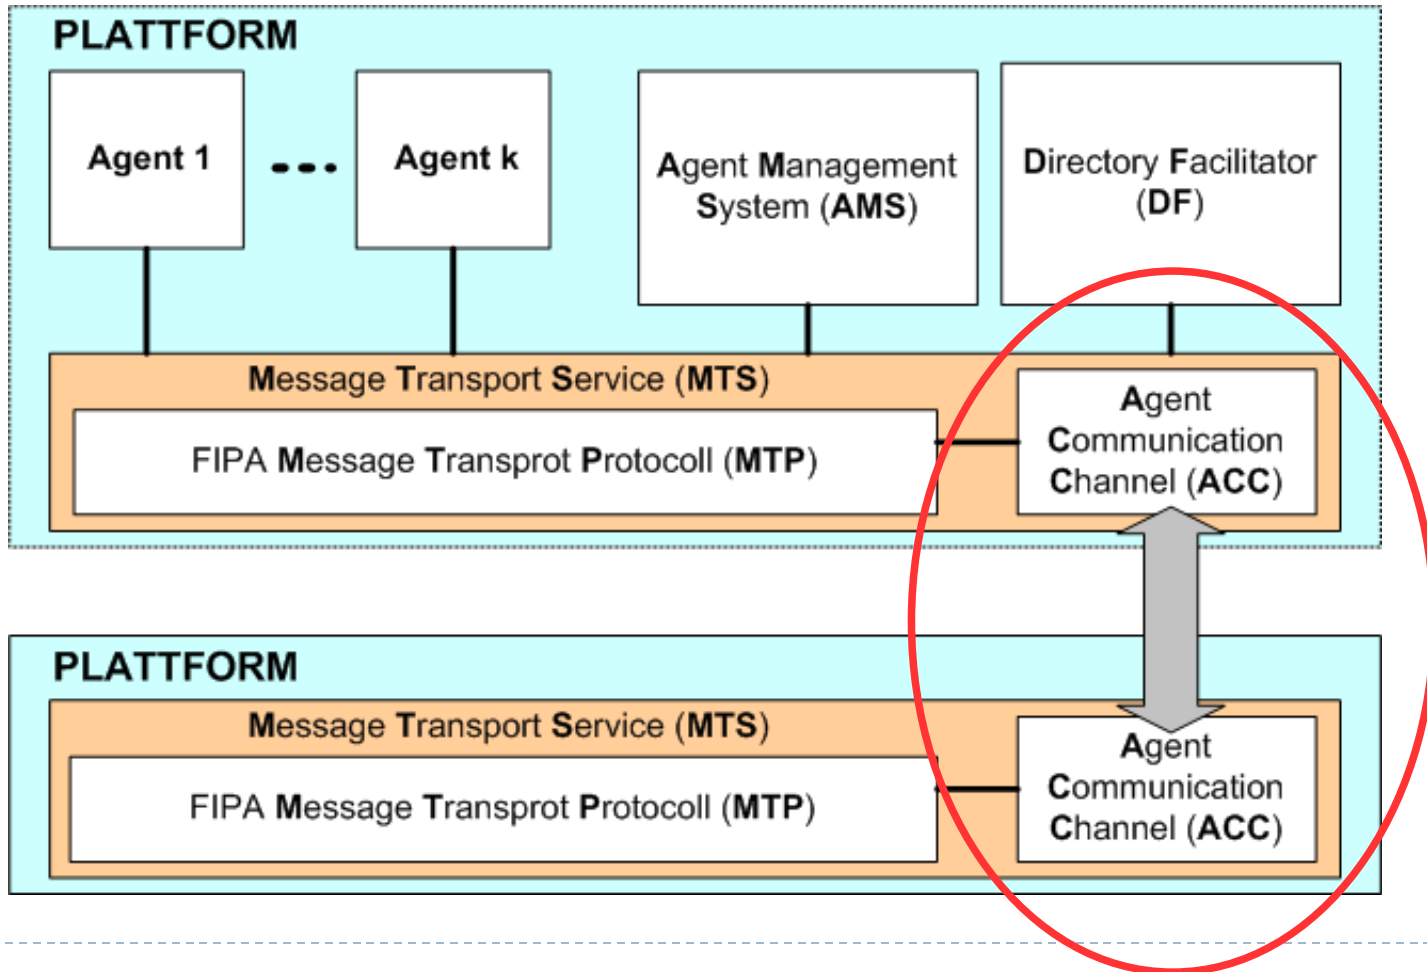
PLATTFORM

Agent 1

...

Agent k

Agent Management System (AMS)

Directory Facilitator (DF)

Message Transport Service (MTS)

FIPA Message Transprot Protocoll (MTP)

Agent Communication Channel (ACC)

PLATTFORM

Message Transport Service (MTS)

FIPA Message Transprot Protocoll (MTP)

Agent Communication Channel (ACC)